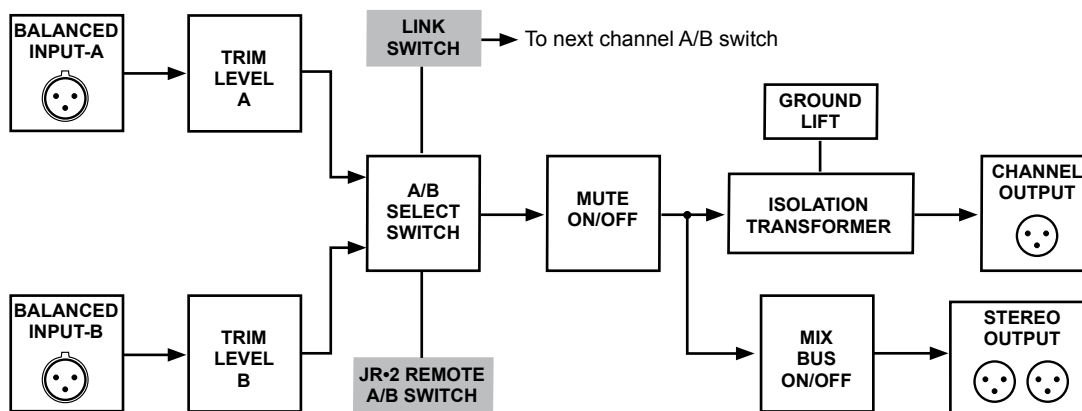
BALANCED INPUT-A

TRIM LEVEL A

LINK SWITCH

To next channel A/B switch

GROUND LIFT

A/B SELECT SWITCH

MUTE ON/OFF

ISOLATION TRANSFORMER

CHANNEL OUTPUT

BALANCED INPUT-B

TRIM LEVEL B

JR•2 REMOTE A/B SWITCH

MIX BUS ON/OFF

STEREO OUTPUT